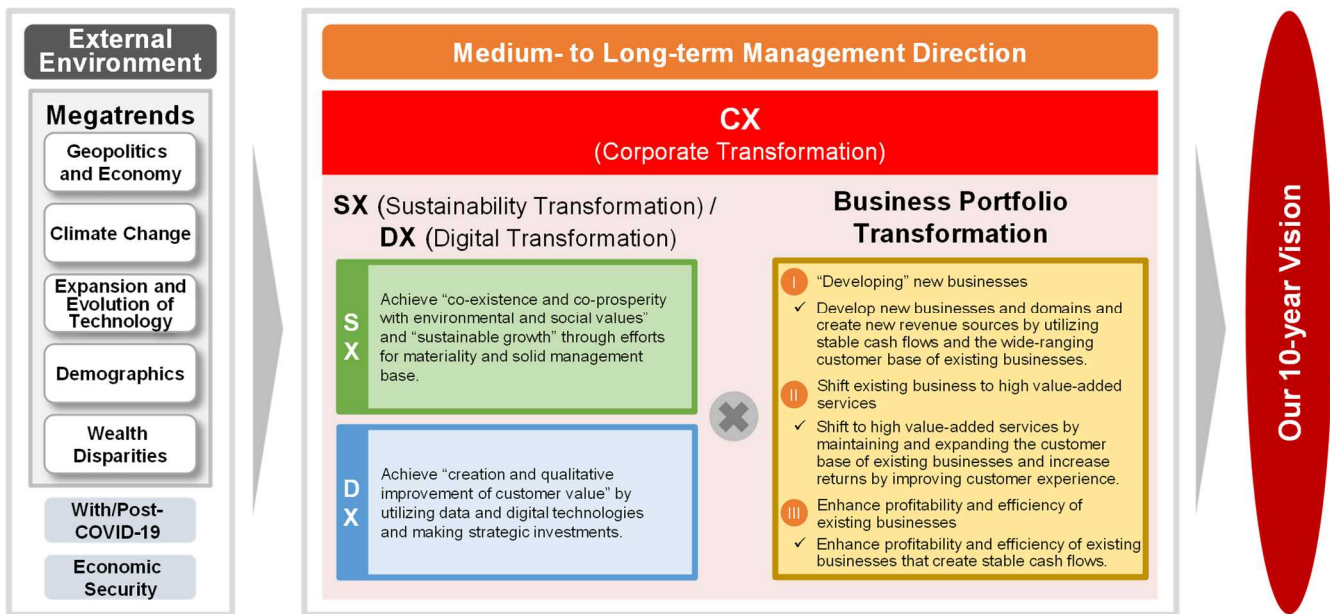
External Environment

Megatrends

Geopolitics and Economy

Climate Change

Expansion and Evolution of Technology

Demographics

Wealth Disparities

With/Post-COVID-19

Economic Security

Medium- to Long-term Management Direction

CX
(Corporate Transformation)

SX (Sustainability Transformation) / DX (Digital Transformation)

SX

Achieve "co-existence and co-prosperity with environmental and social values" and "sustainable growth" through efforts for materiality and solid management base.

DX

Achieve "creation and qualitative improvement of customer value" by utilizing data and digital technologies and making strategic investments.

Business Portfolio Transformation

I "Developing" new businesses

✓ Develop new businesses and domains and create new revenue sources by utilizing stable cash flows and the wide-ranging customer base of existing businesses.

II Shift existing business to high value-added services

✓ Shift to high value-added services by maintaining and expanding the customer base of existing businesses and increase returns by improving customer experience.

III Enhance profitability and efficiency of existing businesses

✓ Enhance profitability and efficiency of existing businesses that create stable cash flows.

Our 10-year Vision